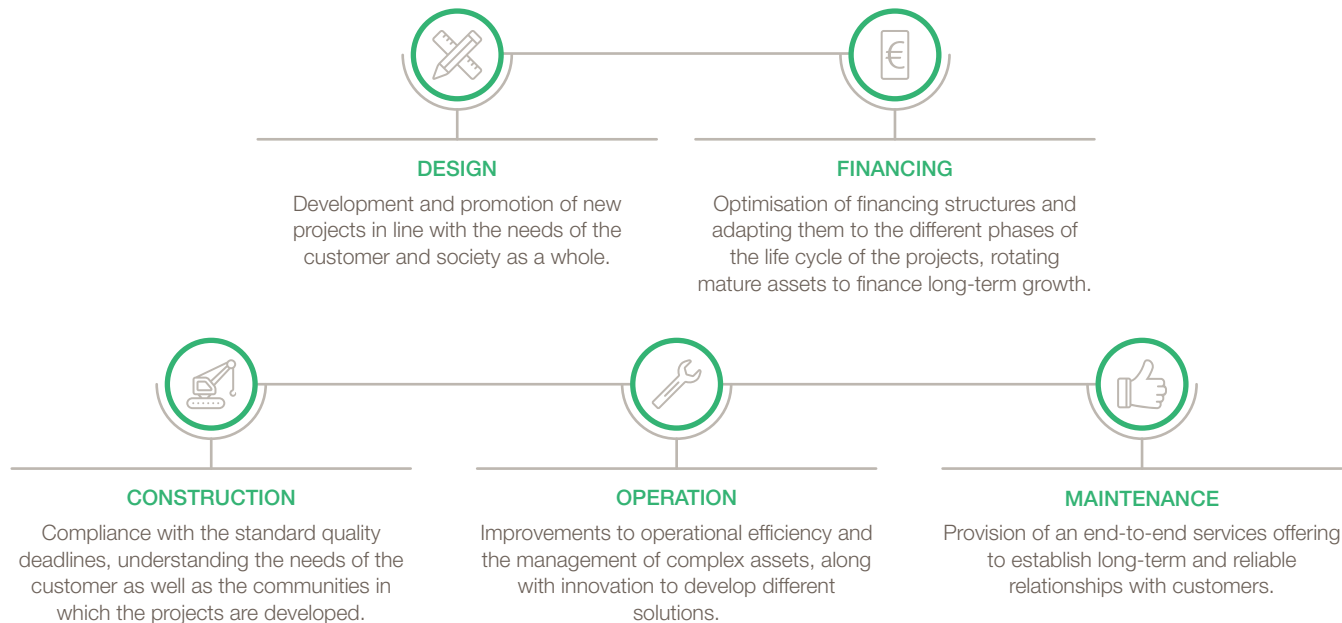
€

DESIGN

Development and promotion of new projects in line with the needs of the customer and society as a whole.

FINANCING

Optimisation of financing structures and adapting them to the different phases of the life cycle of the projects, rotating mature assets to finance long-term growth.

CONSTRUCTION

Compliance with the standard quality deadlines, understanding the needs of the customer as well as the communities in which the projects are developed.

OPERATION

Improvements to operational efficiency and the management of complex assets, along with innovation to develop different solutions.

MAINTENANCE

Provision of an end-to-end services offering to establish long-term and reliable relationships with customers.